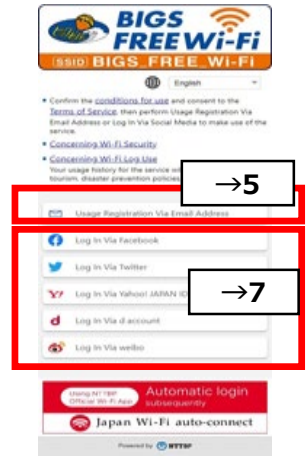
BIGS FREE Wi-Fi
(SSID) BIGS_FREE_Wi-Fi

English

• Confirm the conditions for use and consent to the Terms of Service, then perform Usage Registration Via Email Address or Log In Via Social Media to make use of the service.
• Concerning Wi-Fi Security
• Concerning Wi-Fi Log Use
Your usage history for the service will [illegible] tourism, disaster prevention policies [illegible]

→5

Usage Registration Via Email Address

→7

Log In Via Facebook
Log In Via Twitter
Log In Via Yahoo! JAPAN ID
Log In Via d account
Log In Via weibo

Using NTTBP Official Wi-Fi App
Automatic login subsequently
Japan Wi-Fi auto-connect

Powered by NTTBP